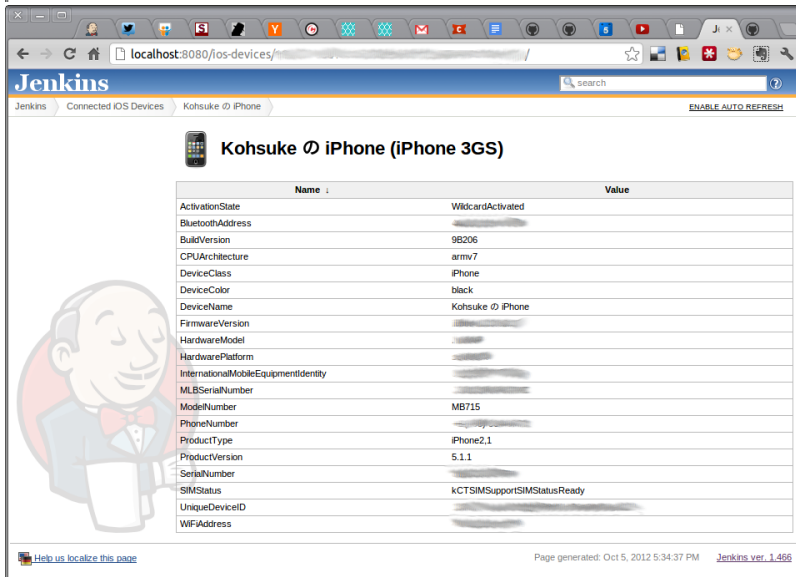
Ji

localhost:8080/ios-devices/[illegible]/

Jenkins

search

Jenkins › Connected iOS Devices › Kohsuke の iPhone

ENABLE AUTO REFRESH

Kohsuke の iPhone (iPhone 3GS)

| Name ↓ | Value |
|---|---|
| ActivationState | WildcardActivated |
| BluetoothAddress | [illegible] |
| BuildVersion | 9B206 |
| CPUArchitecture | armv7 |
| DeviceClass | iPhone |
| DeviceColor | black |
| DeviceName | Kohsuke の iPhone |
| FirmwareVersion | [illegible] |
| HardwareModel | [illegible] |
| HardwarePlatform | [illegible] |
| InternationalMobileEquipmentIdentity | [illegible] |
| MLBSerialNumber | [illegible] |
| ModelNumber | MB715 |
| PhoneNumber | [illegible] |
| ProductType | iPhone2,1 |
| ProductVersion | 5.1.1 |
| SerialNumber | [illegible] |
| SIMStatus | kCTSIMSupportSIMStatusReady |
| UniqueDeviceID | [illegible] |
| WiFiAddress | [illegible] |

Help us localize this page

Page generated: Oct 5, 2012 5:34:37 PM

Jenkins ver. 1.466